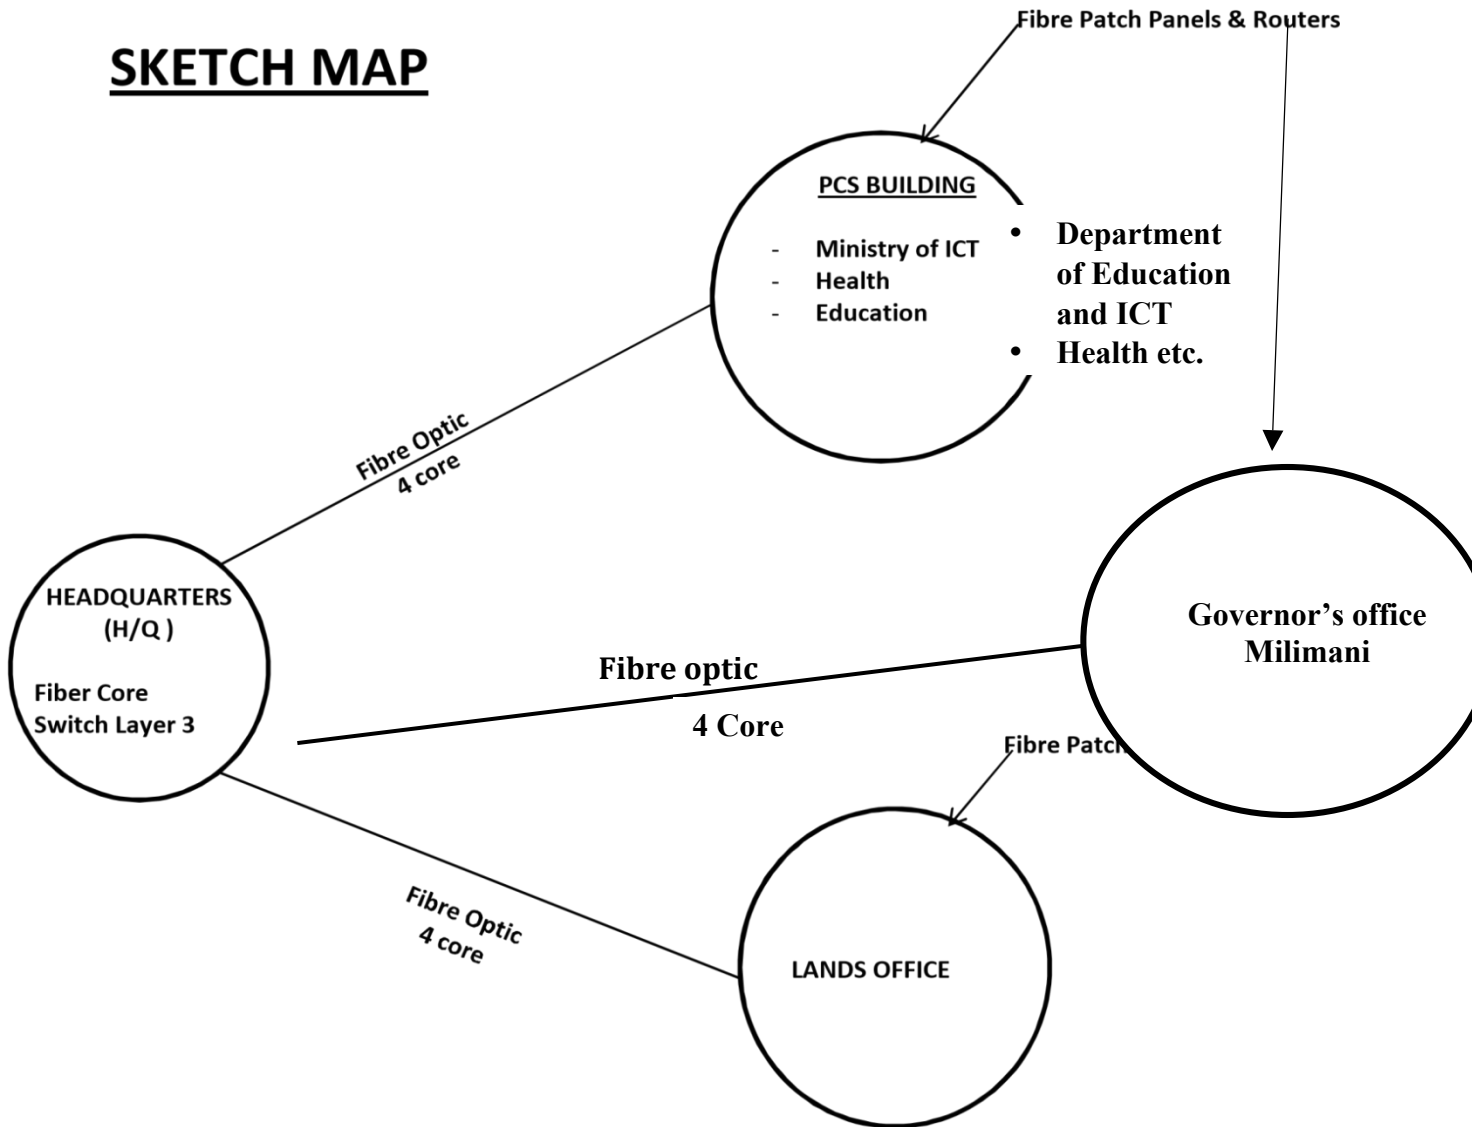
SKETCH MAP

Fibre Patch Panels & Routers

PCS BUILDING

- Ministry of ICT
- Health
- Education

• Department of Education and ICT
• Health etc.

Fibre Optic
4 core

HEADQUARTERS
(H/Q )

Fiber Core
Switch Layer 3

Governor's office
Milimani

Fibre optic

4 Core

Fibre Patch

Fibre Optic
4 core

LANDS OFFICE